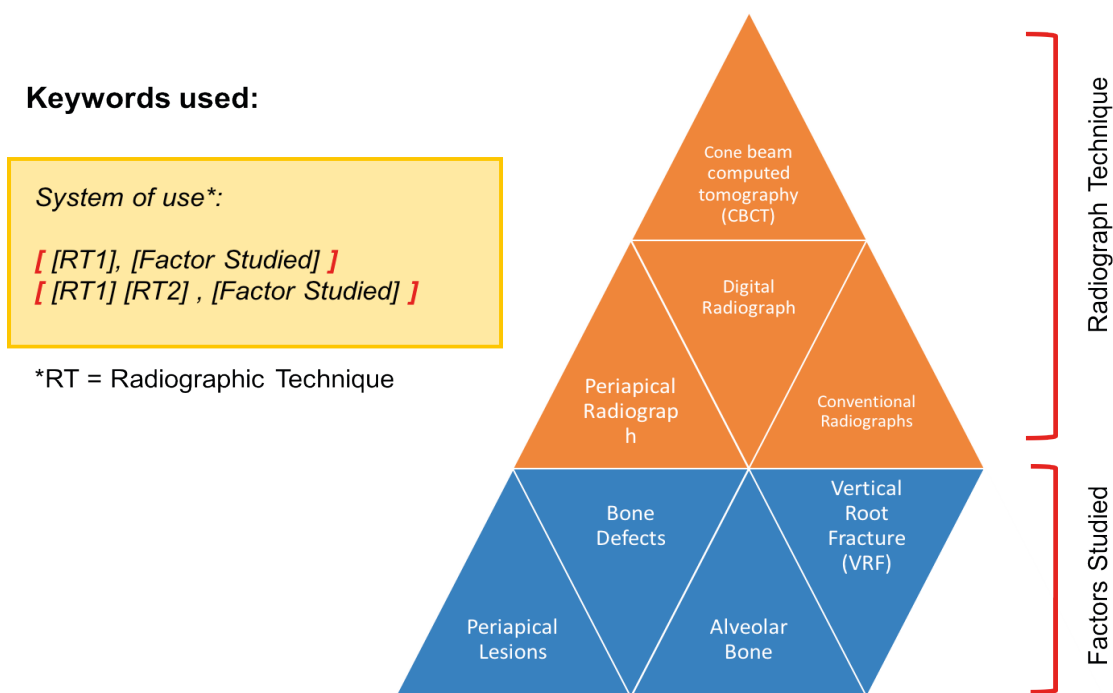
Keywords used:

System of use*:

[ [RT1], [Factor Studied] ]
[ [RT1] [RT2] , [Factor Studied] ]

*RT = Radiographic Technique

Cone beam computed tomography (CBCT)

Digital Radiograph

Periapical Radiograph

Conventional Radiographs

Bone Defects

Vertical Root Fracture (VRF)

Periapical Lesions

Alveolar Bone

Radiograph Technique

Factors Studied